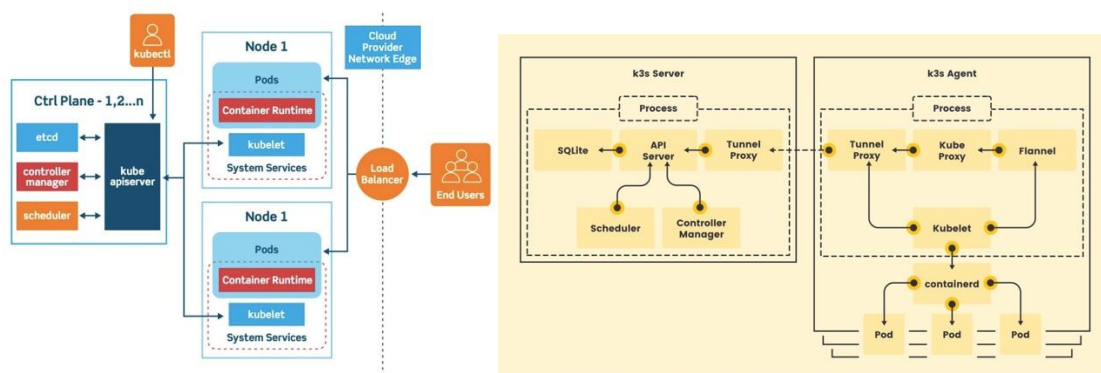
kubectl

Ctrl Plane - 1,2...n

etcd

controller manager

scheduler

kube apiserver

Node 1

Pods

Container Runtime

kubelet

System Services

Node 1

Pods

Container Runtime

kubelet

System Services

Cloud Provider Network Edge

Load Balancer

End Users

k3s Server

Process

SQLite

API Server

Tunnel Proxy

Scheduler

Controller Manager

k3s Agent

Process

Tunnel Proxy

Kube Proxy

Flannel

Kubelet

containerd

Pod

Pod

Pod